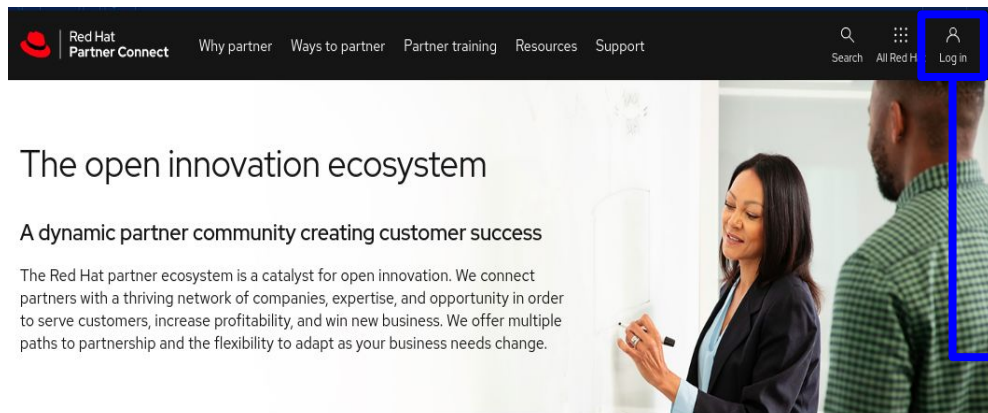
Red Hat
Partner Connect

Why partner Ways to partner Partner training Resources Support

Search All Red H Log in

The open innovation ecosystem

A dynamic partner community creating customer success

The Red Hat partner ecosystem is a catalyst for open innovation. We connect partners with a thriving network of companies, expertise, and opportunity in order to serve customers, increase profitability, and win new business. We offer multiple paths to partnership and the flexibility to adapt as your business needs change.